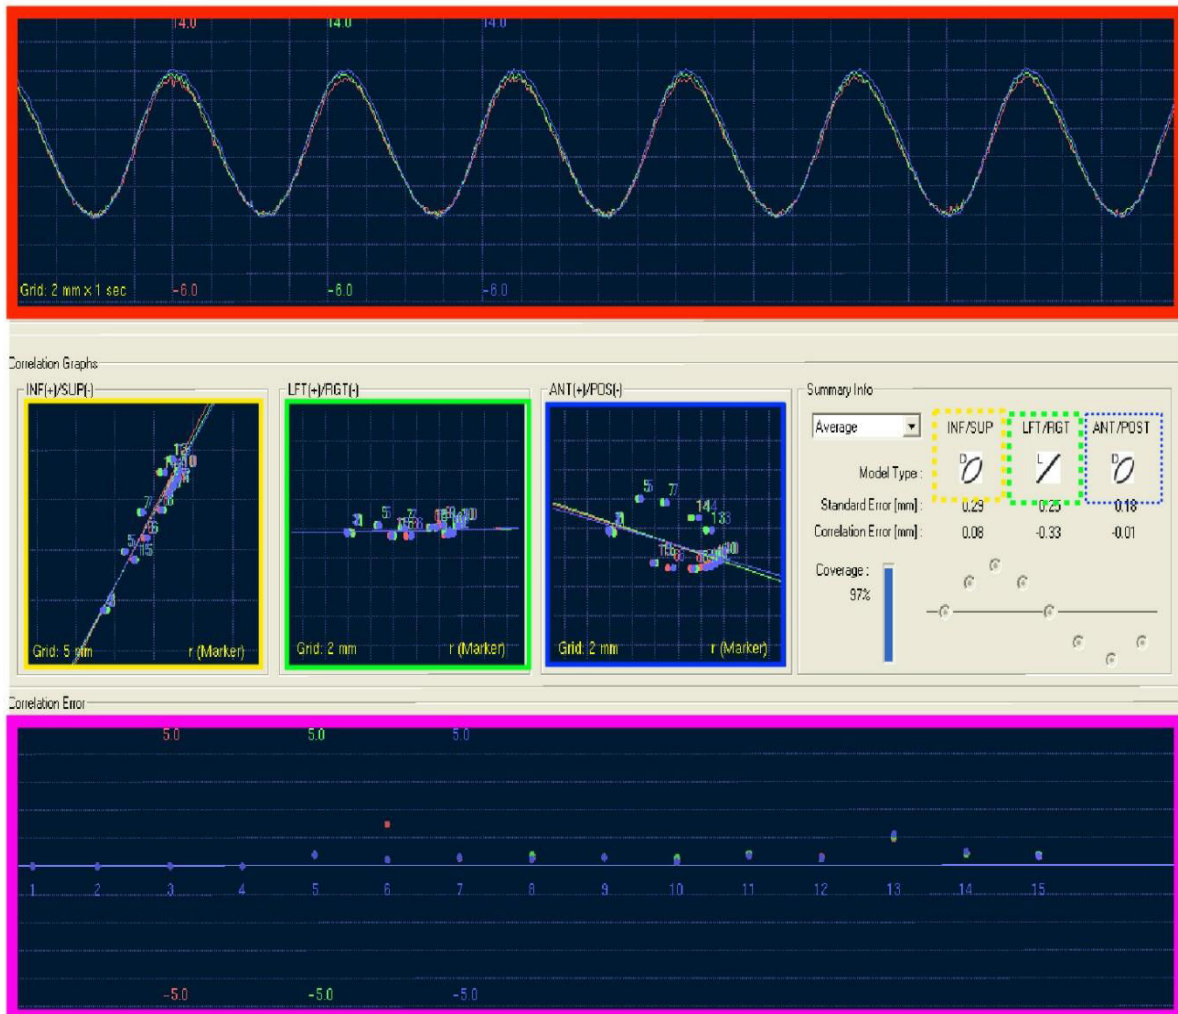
14.0 14.0 14.0

Grid: 2 mm x 1 sec -6.0 -6.0 -6.0

Correlation Graphs

INF(+)/SUP(-)

Grid: 5 mm r (Marker)

LFT(+)/RGT(-)

Grid: 2 mm r (Marker)

ANT(+)/POS(-)

Grid: 2 mm r (Marker)

Summary Info

Average

| | INF/SUP | LFT/RGT | ANT/POST |
|---|---|---|---|
| Model Type : | | | |
| Standard Error [mm] : | 0.29 | 0.25 | 0.18 |
| Correlation Error [mm] : | 0.08 | -0.33 | -0.01 |

Coverage : 97%

Correlation Error

5.0 5.0 5.0

1 2 3 4 5 6 7 8 9 10 11 12 13 14 15

-5.0 -5.0 -5.0